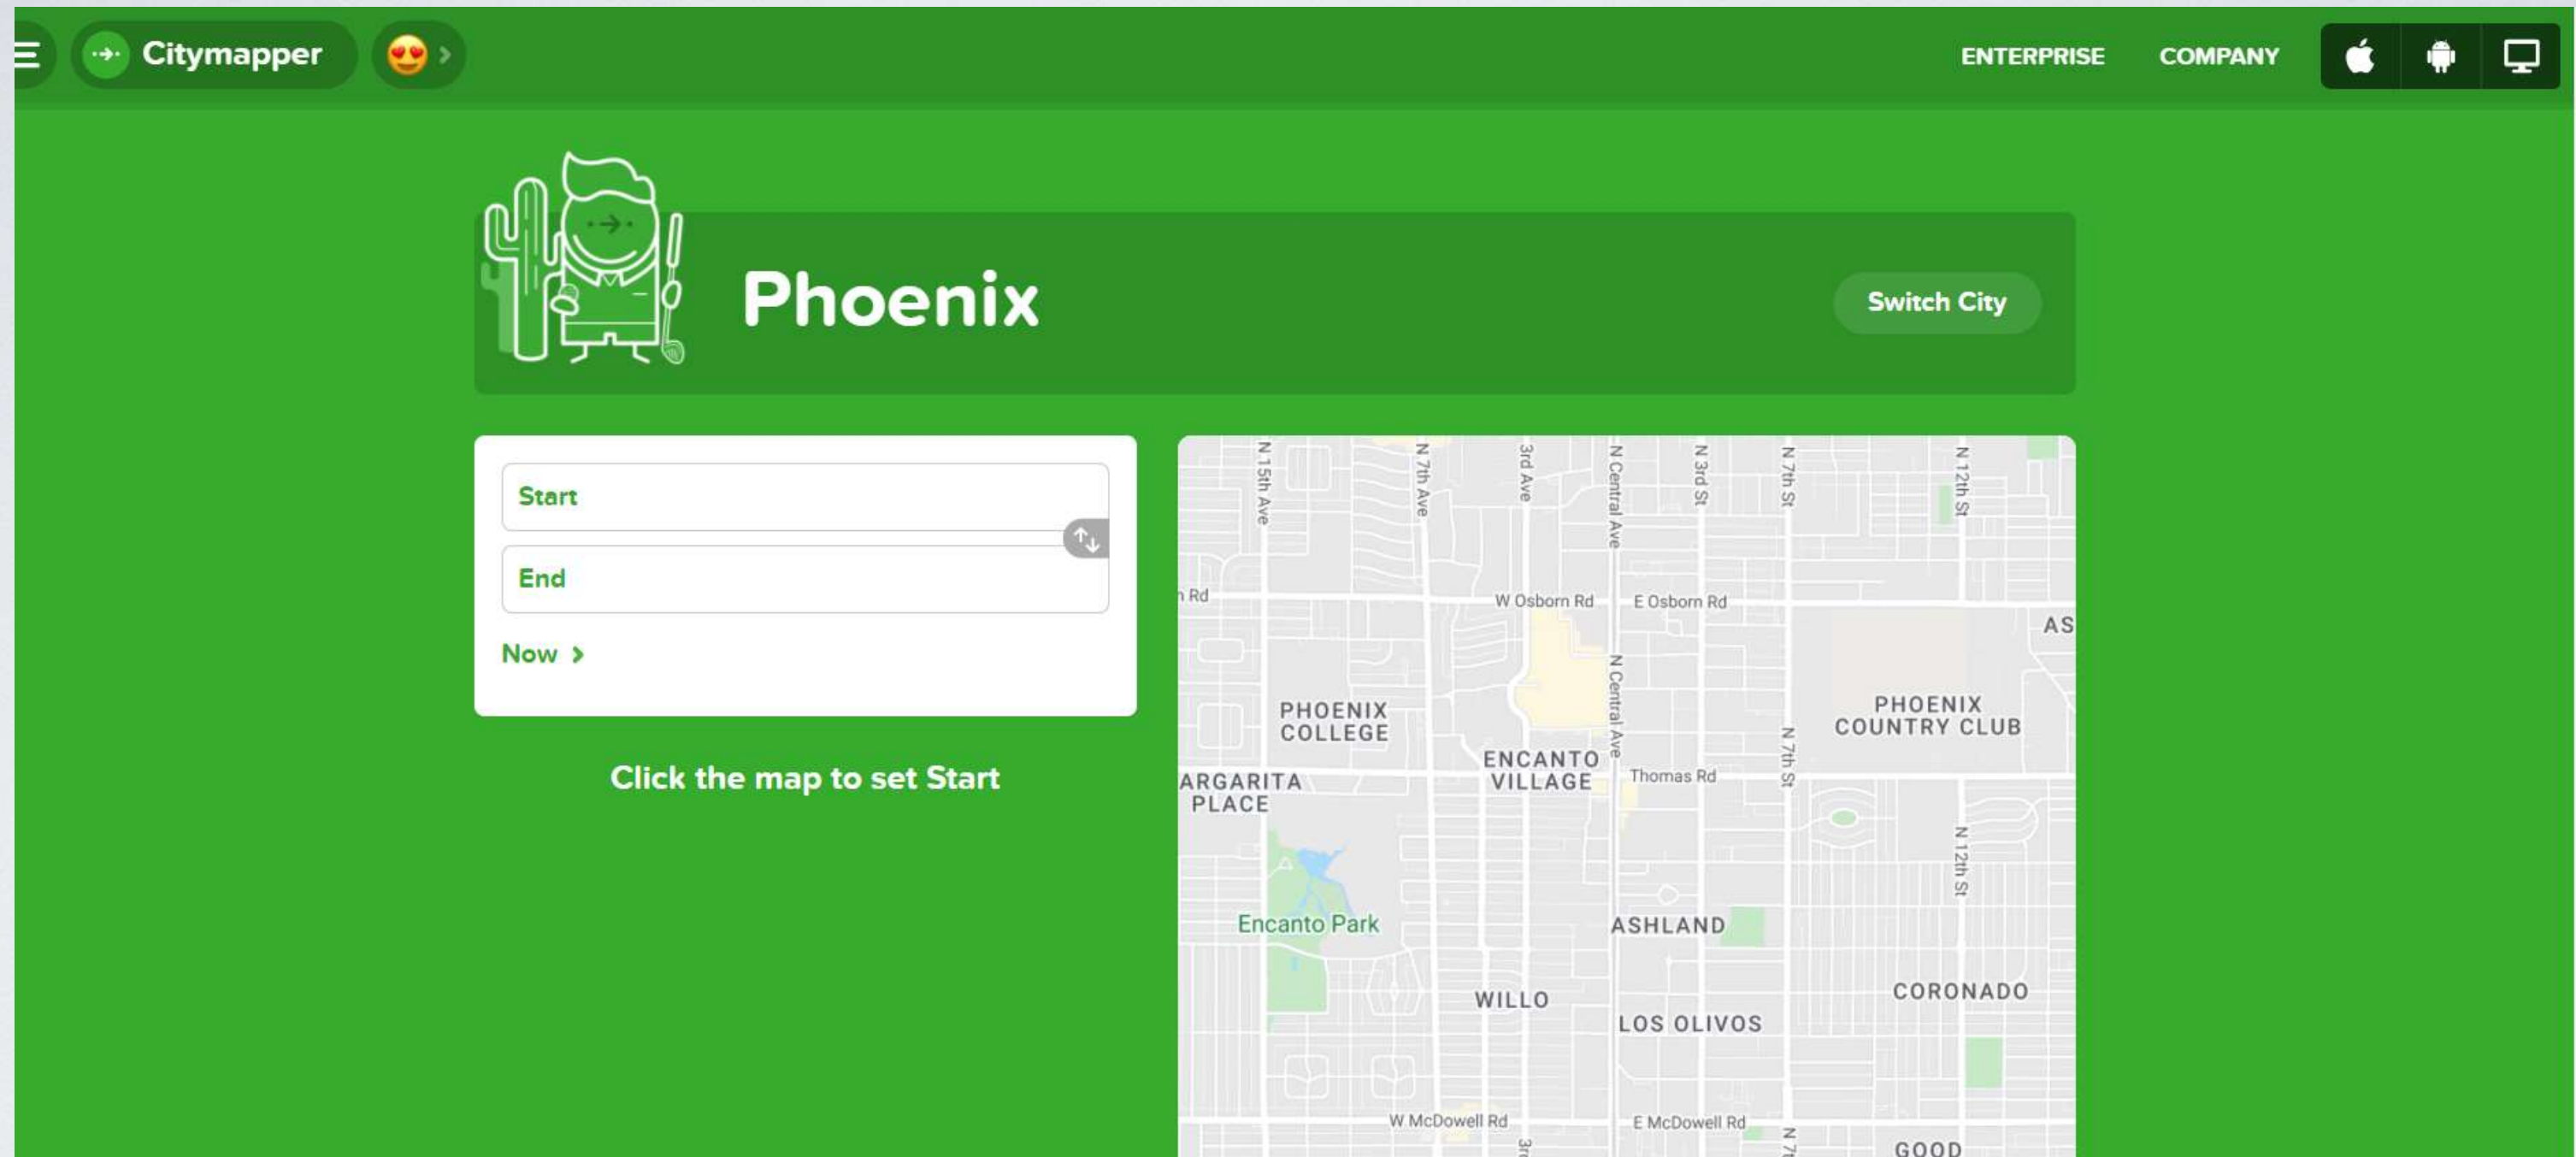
Citymapper

ENTERPRISE COMPANY

Phoenix

Switch City

Start

End

Now ›

Click the map to set Start

N 15th Ave
N 7th Ave
3rd Ave
N Central Ave
N 3rd St
N 7th St
N 12th St
n Rd
W Osborn Rd
E Osborn Rd
AS
PHOENIX COLLEGE
N Central Ave
PHOENIX COUNTRY CLUB
N 7th St
ENCANTO VILLAGE
Thomas Rd
ARGARITA PLACE
N 12th St
Encanto Park
ASHLAND
WILLO
CORONADO
LOS OLIVOS
W McDowell Rd
E McDowell Rd
GOOD